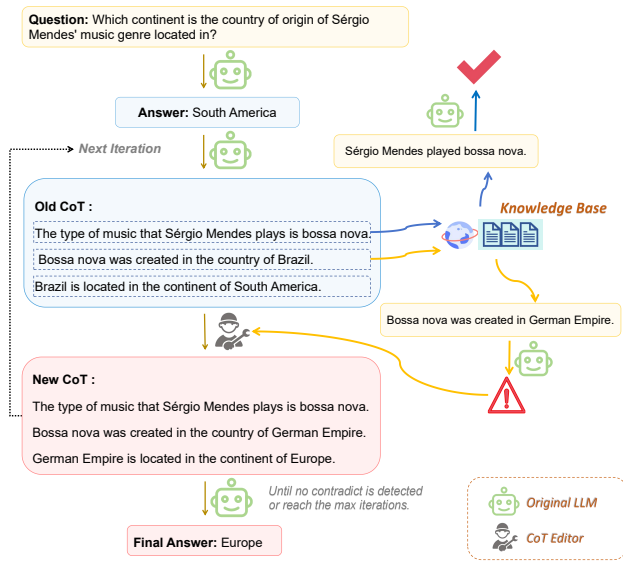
**Question:** Which continent is the country of origin of Sérgio Mendes' music genre located in?

**Answer:** South America

Next Iteration

Sérgio Mendes played bossa nova.

**Old CoT :**

The type of music that Sérgio Mendes plays is bossa nova.

Bossa nova was created in the country of Brazil.

Brazil is located in the continent of South America.

Knowledge Base

Bossa nova was created in German Empire.

**New CoT :**

The type of music that Sérgio Mendes plays is bossa nova.

Bossa nova was created in the country of German Empire.

German Empire is located in the continent of Europe.

Until no contradict is detected or reach the max iterations.

**Final Answer:** Europe

Original LLM

CoT Editor